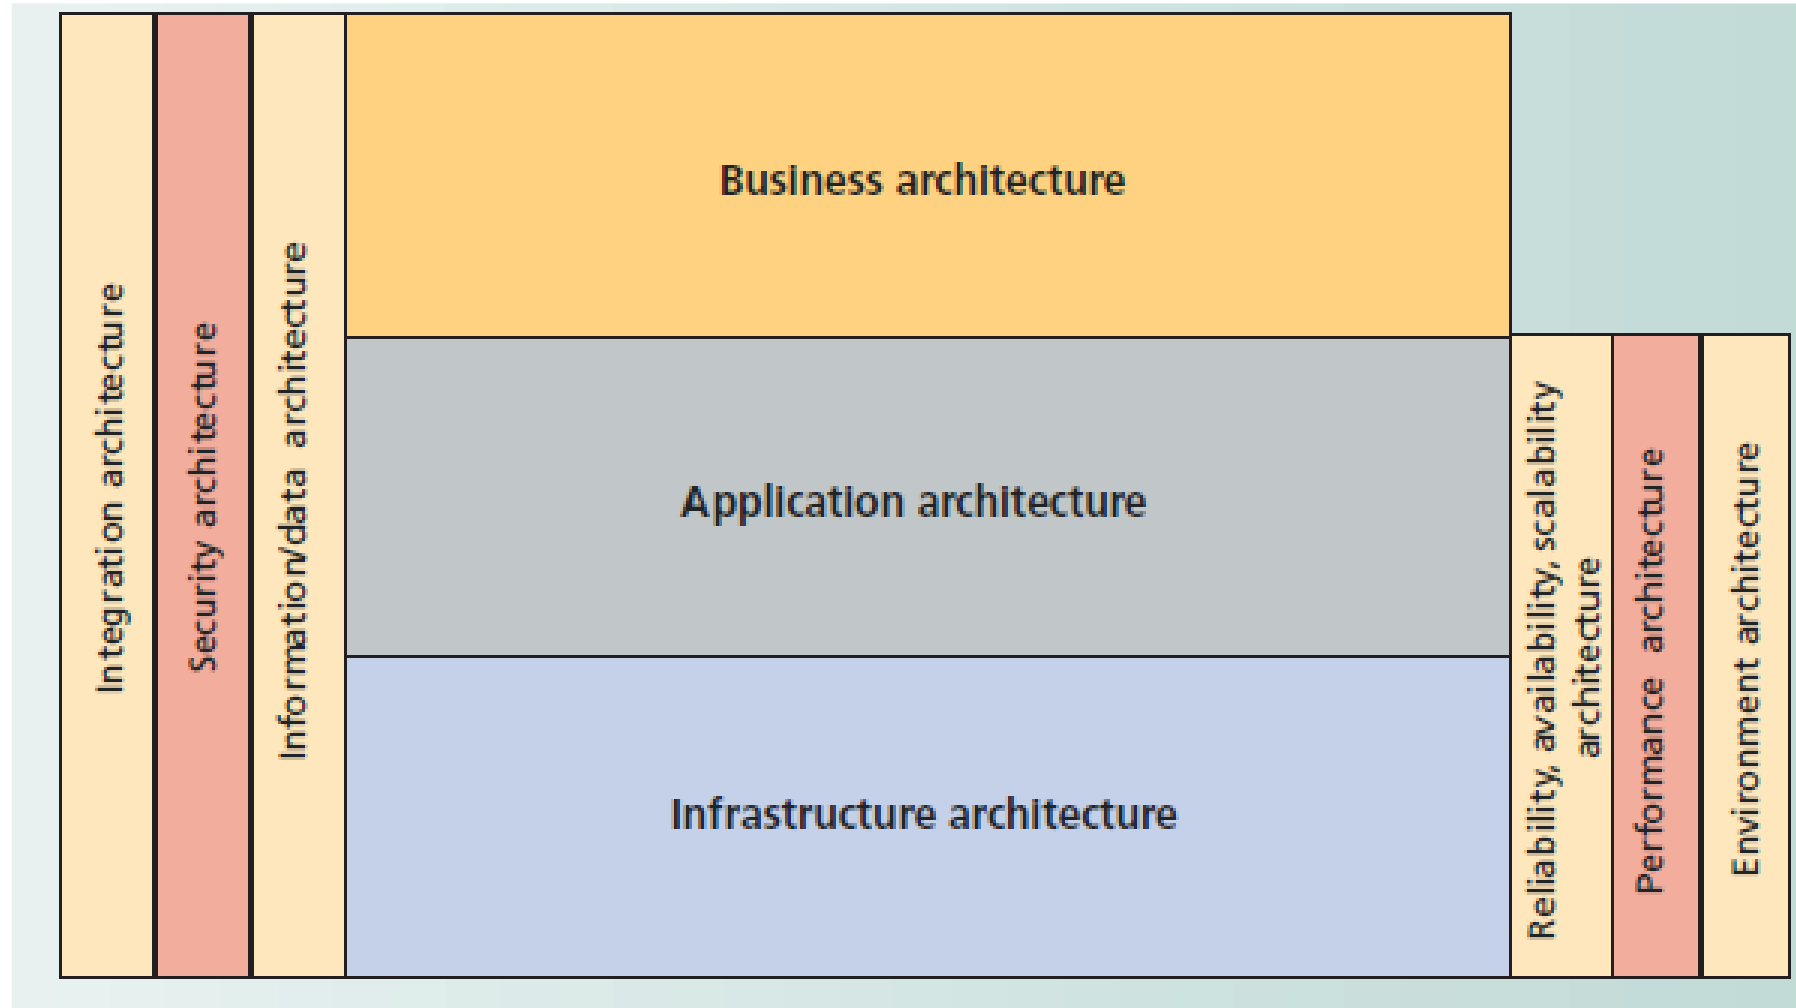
Integration architecture

Security architecture

Information/data architecture

Business architecture

Application architecture

Infrastructure architecture

Reliability, availability, scalability architecture

Performance architecture

Environment architecture